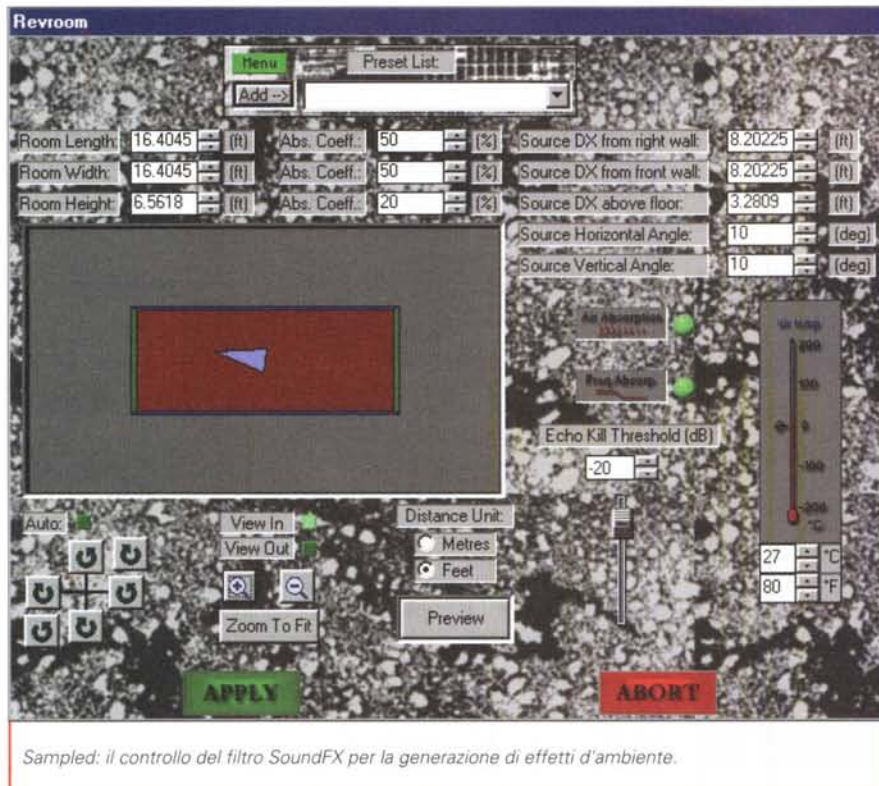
Revroom

Menu
Preset List:
Add -->

Room Length: 16.4045 (ft)
Abs. Coeff.: 50 [%]
Source DX from right wall: 8.20225 (ft)
Room Width: 16.4045 (ft)
Abs. Coeff.: 50 [%]
Source DX from front wall: 8.20225 (ft)
Room Height: 6.5618 (ft)
Abs. Coeff.: 20 [%]
Source DX above floor: 3.2809 (ft)
Source Horizontal Angle: 10 (deg)
Source Vertical Angle: 10 (deg)

Air Absorption
Freq. Absorp.

200
100
0
-100
-200
°C

Echo Kill Threshold (dB)
-20

27 °C
80 °F

Auto:
View In
View Out
Distance Unit:
Metres
Feet
Zoom To Fit
Preview

APPLY
ABORT

Sampled: il controllo del filtro SoundFX per la generazione di effetti d'ambiente.